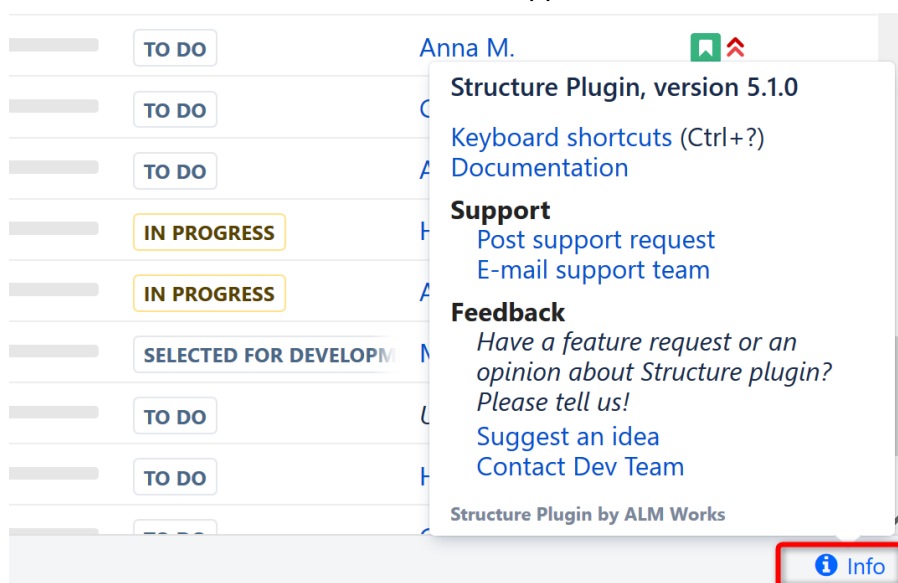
| | | |
|---|---|---|
| TO DO | Anna M. | |
| TO DO | C | |
| TO DO | A | |
| IN PROGRESS | H | |
| IN PROGRESS | A | |
| SELECTED FOR DEVELOPM | M | |
| TO DO | U | |
| TO DO | H | |

Structure Plugin, version 5.1.0

Keyboard shortcuts (Ctrl+?)
Documentation

Support
Post support request
E-mail support team

Feedback
Have a feature request or an opinion about Structure plugin? Please tell us!
Suggest an idea
Contact Dev Team

Structure Plugin by ALM Works

Info